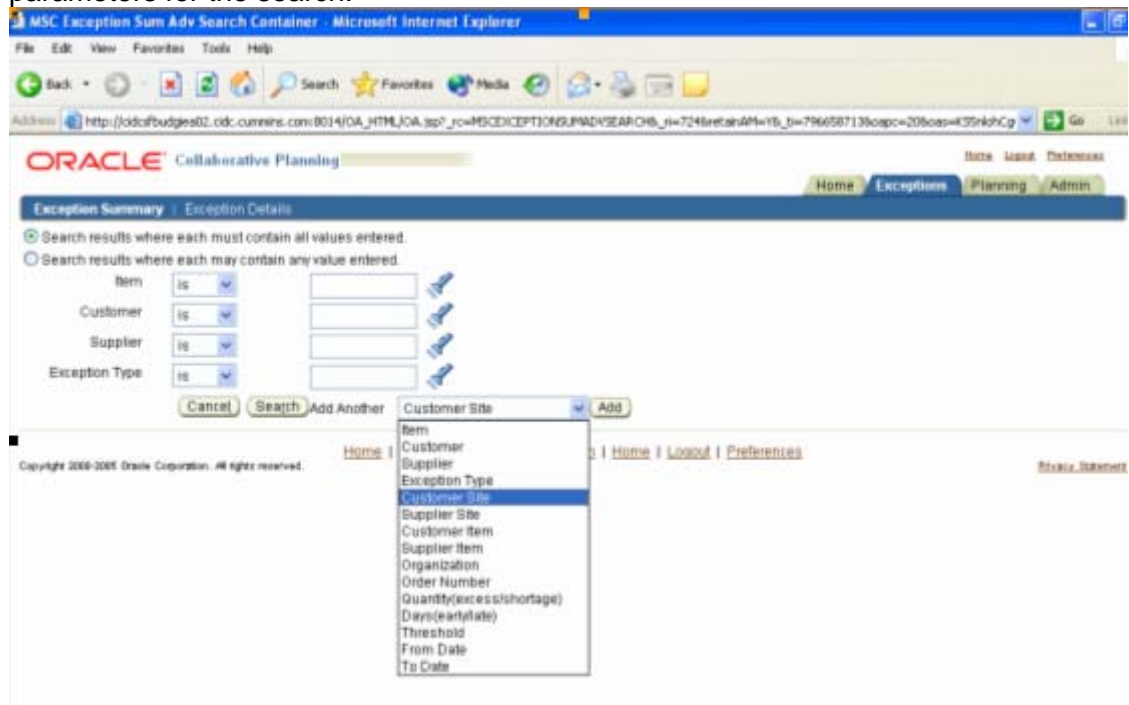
parameters for the search.

MSC Exception Sum Adv Search Container - Microsoft Internet Explorer

File Edit View Favorites Tools Help

Back Search Favorites Media

Address http://cidcsfbudgies02.cidc.cummins.com:8014/OA_HTML/OA.jsp?_rc=MSCEXCEPTIONSUMADVSEARCHB_ri=724&retainAM=Y&_ti=796658713&oapc=20&oas=K35nlchCg Go

ORACLE Collaborative Planning

Home Logout Preferences

Home Exceptions Planning Admin

Exception Summary | Exception Details

Search results where each must contain all values entered.

Search results where each may contain any value entered.

Item is

Customer is

Supplier is

Exception Type is

Cancel Search Add Another Customer Site Add

Item
Customer
Supplier
Exception Type
Customer Site
Supplier Site
Customer Item
Supplier Item
Organization
Order Number
Quantity(excess/shortage)
Days(early/late)
Threshold
From Date
To Date

Home | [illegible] | Home | Logout | Preferences

Copyright 2000-2005 Oracle Corporation. All rights reserved.

Privacy Statement